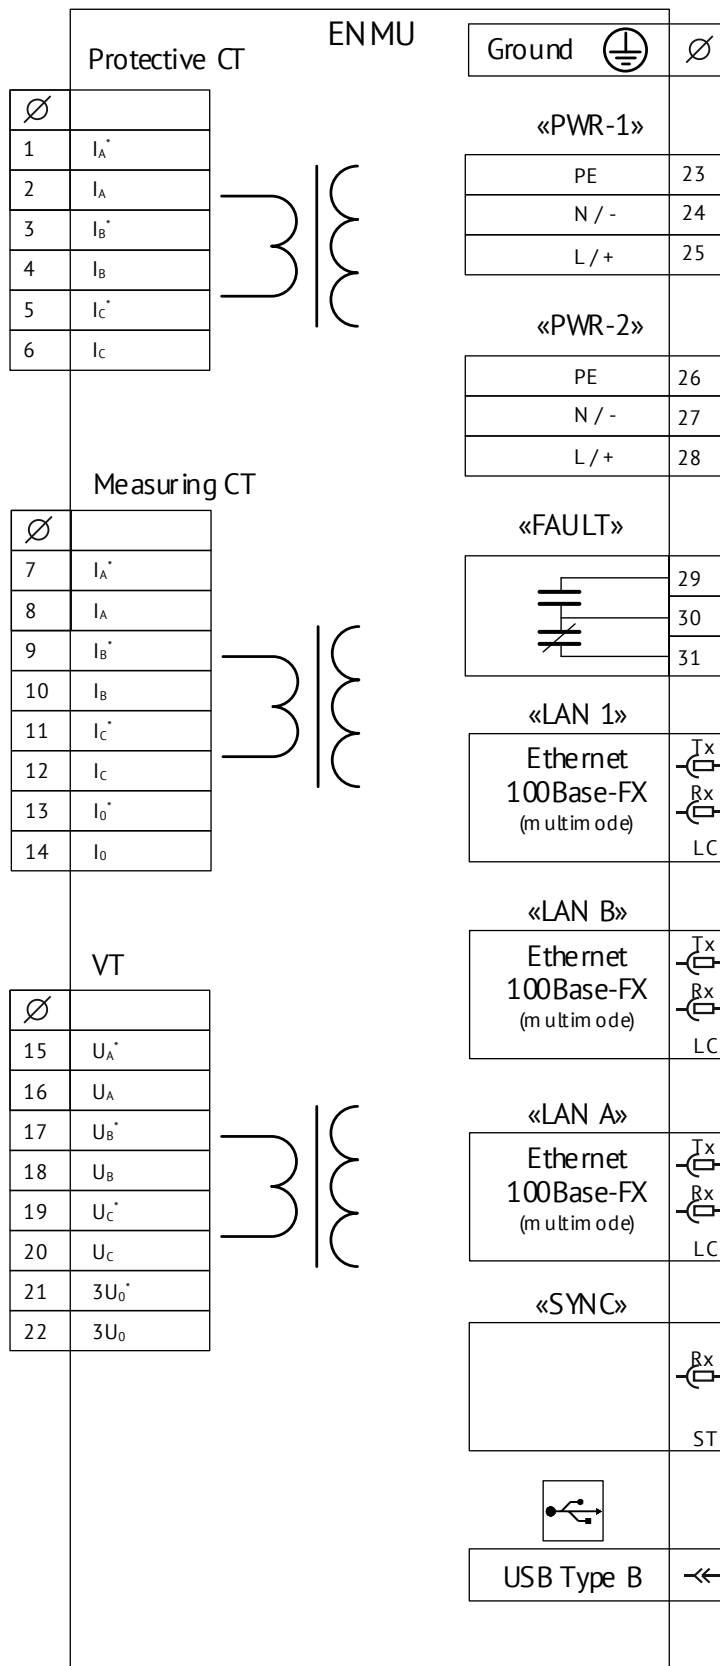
ENMU

Protective CT

| Ø | |
|---|---|
| 1 | $I_A^*$ |
| 2 | $I_A$ |
| 3 | $I_B^*$ |
| 4 | $I_B$ |
| 5 | $I_C^*$ |
| 6 | $I_C$ |

Measuring CT

| Ø | |
|---|---|
| 7 | $I_A^*$ |
| 8 | $I_A$ |
| 9 | $I_B^*$ |
| 10 | $I_B$ |
| 11 | $I_C^*$ |
| 12 | $I_C$ |
| 13 | $I_0^*$ |
| 14 | $I_0$ |

VT

| Ø | |
|---|---|
| 15 | $U_A^*$ |
| 16 | $U_A$ |
| 17 | $U_B^*$ |
| 18 | $U_B$ |
| 19 | $U_C^*$ |
| 20 | $U_C$ |
| 21 | $3U_0^*$ |
| 22 | $3U_0$ |

Ground Ø

«PWR-1»

| | |
|---|---|
| PE | 23 |
| N / - | 24 |
| L / + | 25 |

«PWR-2»

| | |
|---|---|
| PE | 26 |
| N / - | 27 |
| L / + | 28 |

«FAULT»

29
30
31

«LAN 1»
Ethernet
100Base-FX
(multimode)
Tx
Rx
LC

«LAN B»
Ethernet
100Base-FX
(multimode)
Tx
Rx
LC

«LAN A»
Ethernet
100Base-FX
(multimode)
Tx
Rx
LC

«SYNC»
Rx
ST

USB Type B